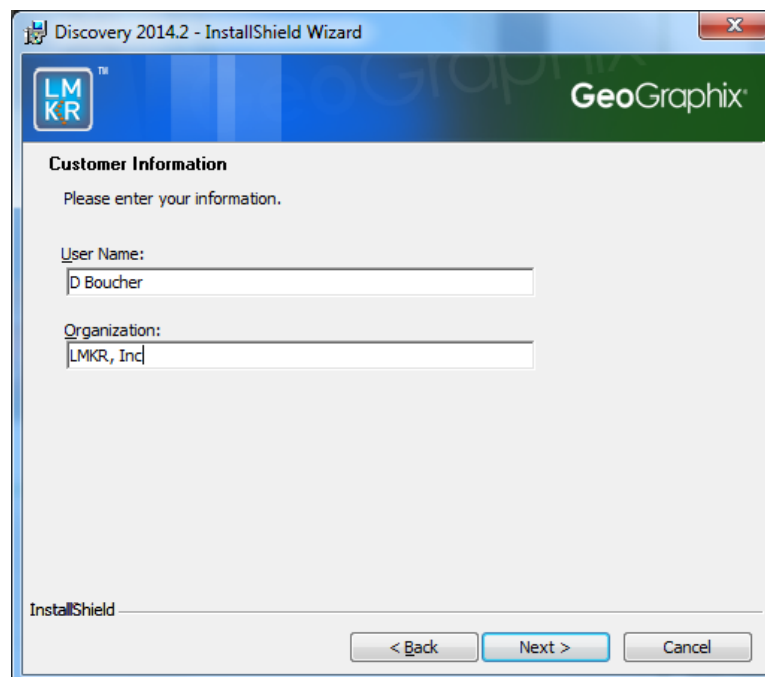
Discovery 2014.2 - InstallShield Wizard

LM
KR
TM

GeoGraphix

Customer Information

Please enter your information.

User Name:

D Boucher

Organization:

LMKR, Inc

InstallShield

< Back

Next >

Cancel